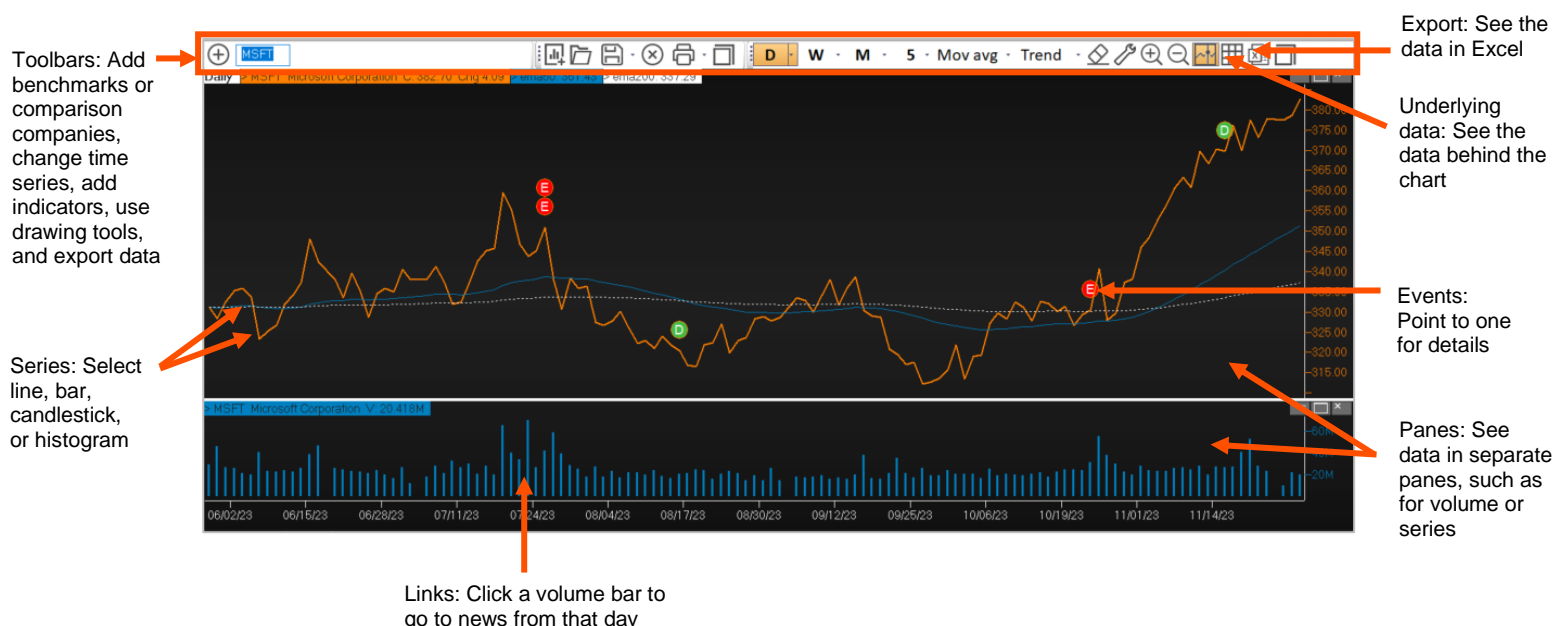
Toolbars: Add benchmarks or comparison companies, change time series, add indicators, use drawing tools, and export data

MSFT

D W M 5 Mov avg Trend

Export: See the data in Excel

Daily > MSFT Microsoft Corporation C 382.70 Chg 4.09 > ema50 351.48 > ema200 337.29

Underlying data: See the data behind the chart

380.00
375.00
370.00
365.00
360.00
355.00
350.00
345.00
340.00
335.00
330.00
325.00
320.00
315.00

E
E
D
D
E

Events: Point to one for details

Series: Select line, bar, candlestick, or histogram

> MSFT Microsoft Corporation V 20.418M

60M
40M
20M

Panes: See data in separate panes, such as for volume or series

06/02/23 06/15/23 06/28/23 07/11/23 07/24/23 08/04/23 08/17/23 08/30/23 09/12/23 09/25/23 10/06/23 10/19/23 11/01/23 11/14/23

Links: Click a volume bar to go to news from that day